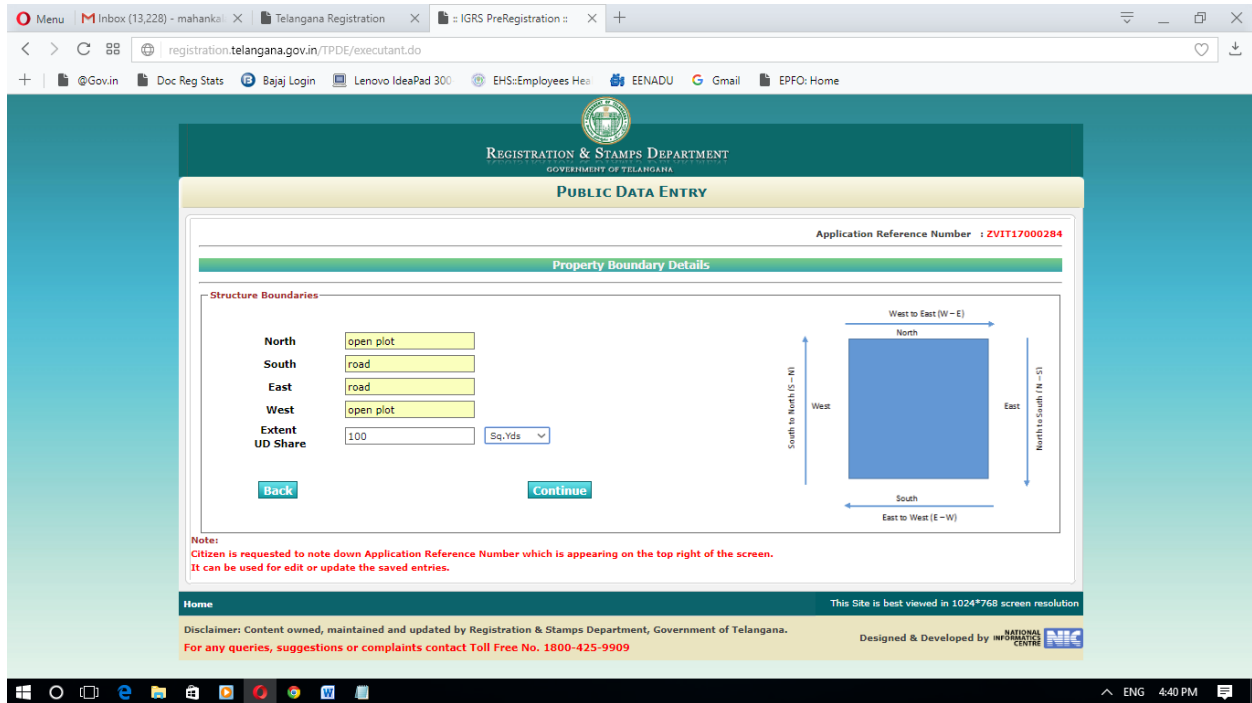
Menu | Inbox (13,228) - mahankal | Telangana Registration | :: IGRS PreRegistration ::

registration.telangana.gov.in/TPDE/executant.do

@Gov.in | Doc Reg Stats | Bajaj Login | Lenovo IdeaPad 300 | EHS::Employees Hea | EENADU | Gmail | EPFO: Home

REGISTRATION & STAMPS DEPARTMENT
GOVERNMENT OF TELANGANA

PUBLIC DATA ENTRY

Application Reference Number : ZVIT17000284

Property Boundary Details

Structure Boundaries

North open plot
South road
East road
West open plot
Extent UD Share 100 Sq.Yds

Back Continue

West to East (W – E)
North
South to North (S – N)
West
East
North to South (N – S)
South
East to West (E – W)

Note:
Citizen is requested to note down Application Reference Number which is appearing on the top right of the screen.
It can be used for edit or update the saved entries.

Home
This Site is best viewed in 1024*768 screen resolution

Disclaimer: Content owned, maintained and updated by Registration & Stamps Department, Government of Telangana.
For any queries, suggestions or complaints contact Toll Free No. 1800-425-9909

Designed & Developed by NATIONAL INFORMATICS CENTRE NIC

ENG 4:40 PM